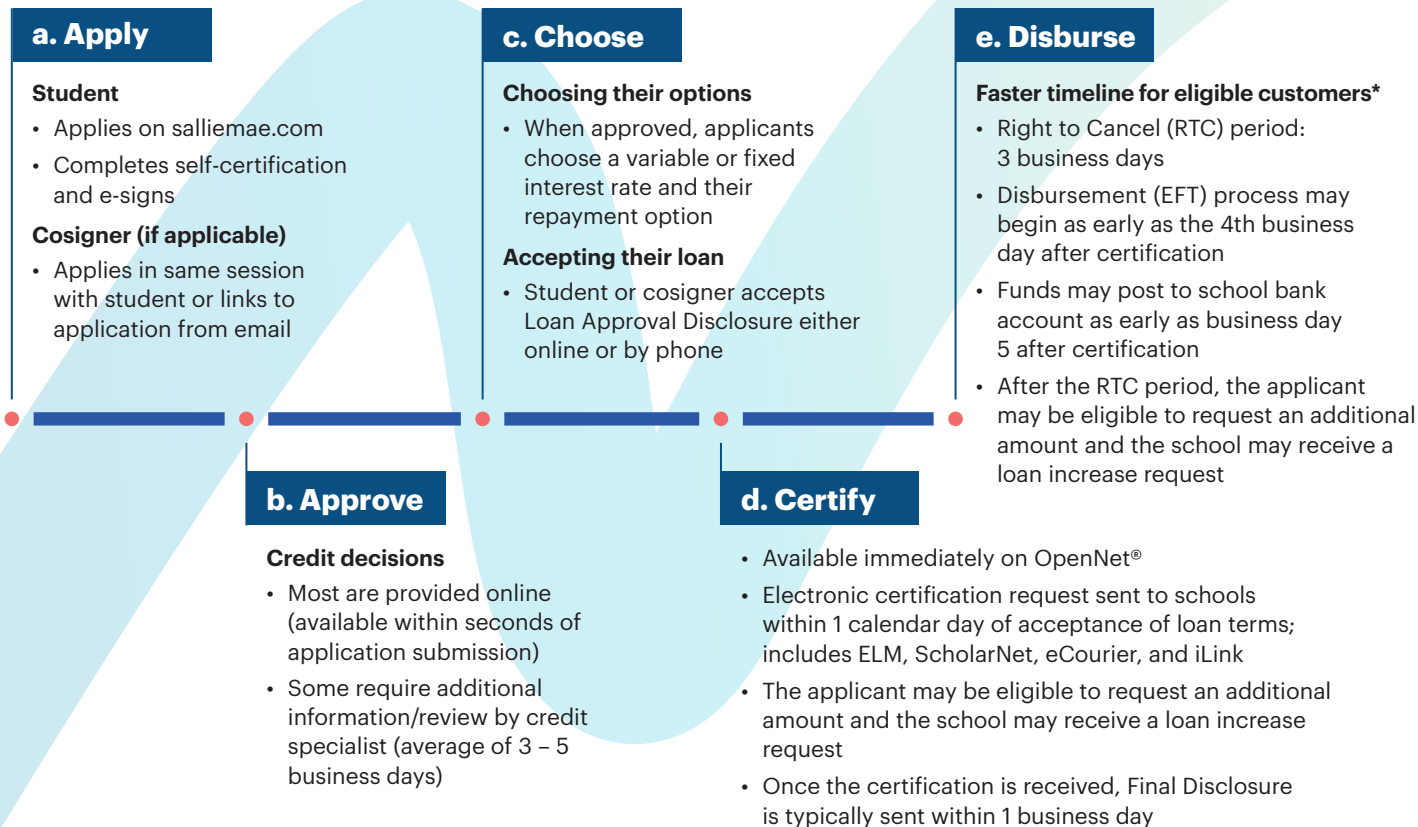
a. Apply

Student

- Applies on salliemae.com
- Completes self-certification and e-signs

Cosigner (if applicable)

- Applies in same session with student or links to application from email

c. Choose

Choosing their options

- When approved, applicants choose a variable or fixed interest rate and their repayment option

Accepting their loan

- Student or cosigner accepts Loan Approval Disclosure either online or by phone

e. Disburse

Faster timeline for eligible customers*

- Right to Cancel (RTC) period: 3 business days
- Disbursement (EFT) process may begin as early as the 4th business day after certification
- Funds may post to school bank account as early as business day 5 after certification
- After the RTC period, the applicant may be eligible to request an additional amount and the school may receive a loan increase request

b. Approve

Credit decisions

- Most are provided online (available within seconds of application submission)
- Some require additional information/review by credit specialist (average of 3 – 5 business days)

d. Certify

- Available immediately on OpenNet®
- Electronic certification request sent to schools within 1 calendar day of acceptance of loan terms; includes ELM, ScholarNet, eCourier, and iLink
- The applicant may be eligible to request an additional amount and the school may receive a loan increase request
- Once the certification is received, Final Disclosure is typically sent within 1 business day